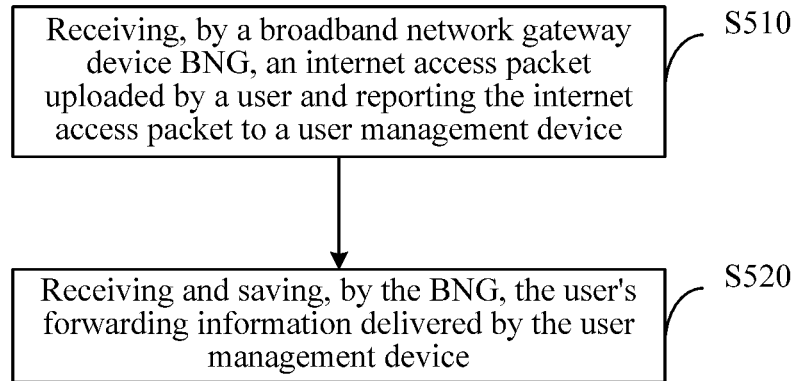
Receiving, by a broadband network gateway device BNG, an internet access packet uploaded by a user and reporting the internet access packet to a user management device

S510

Receiving and saving, by the BNG, the user's forwarding information delivered by the user management device

S520